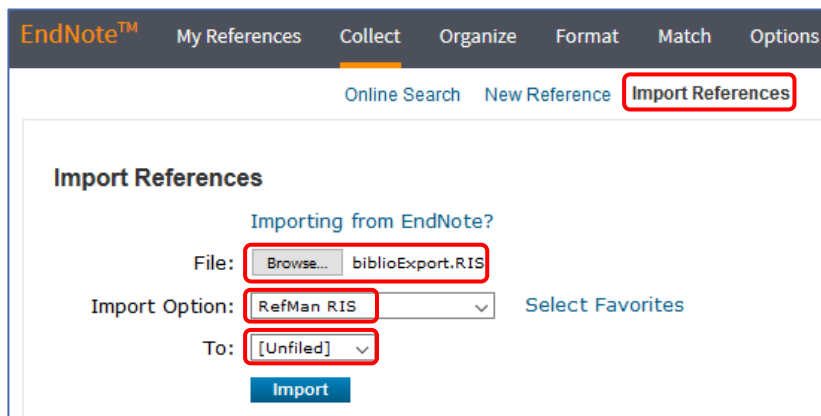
EndNote™ My References Collect Organize Format Match Options

Online Search New Reference Import References

Import References

Importing from EndNote?

File: Browse... biblioExport.RIS

Import Option: RefMan RIS Select Favorites

To: [Unfiled]

Import